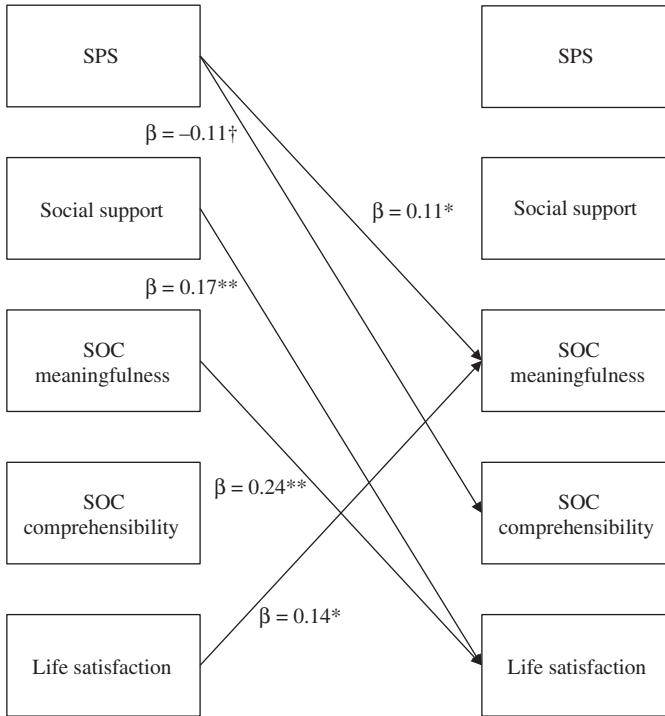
SPS

$\beta = -0.11\dagger$

Social support

$\beta = 0.11*$

$\beta = 0.17**$

SOC meaningfulness

SOC comprehensibility

$\beta = 0.24**$

$\beta = 0.14*$

Life satisfaction

SPS

Social support

SOC meaningfulness

SOC comprehensibility

Life satisfaction